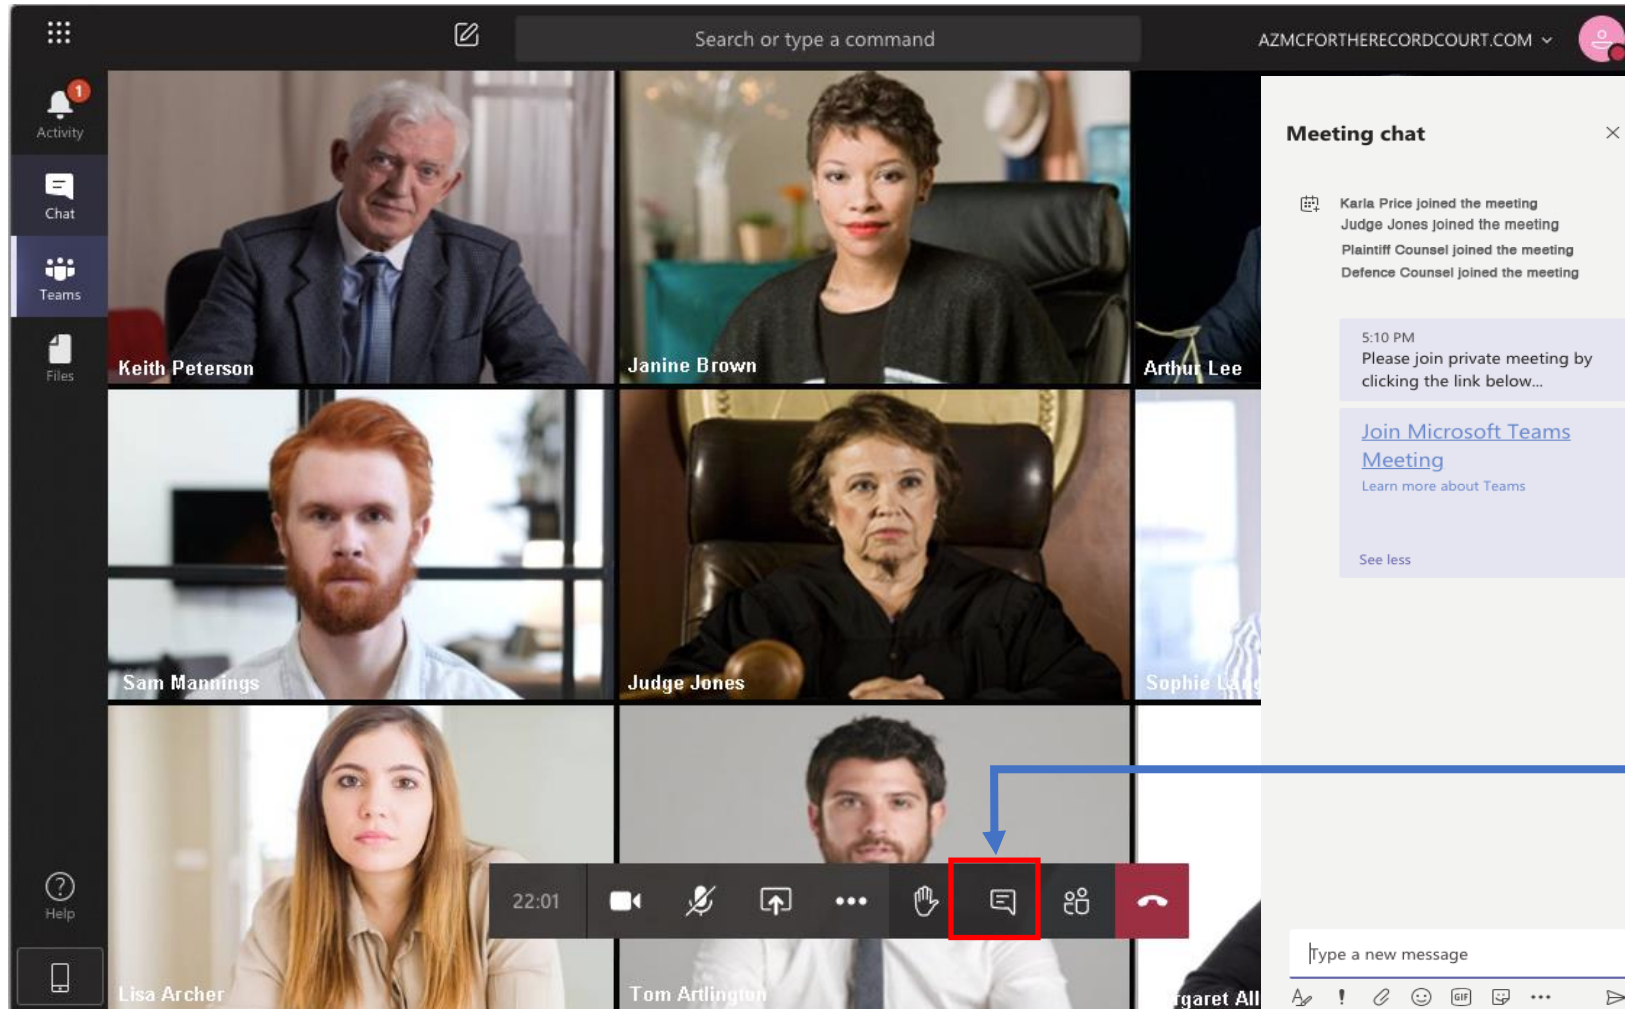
Search or type a command

AZMCFORTHERECORDCOURT.COM

1
Activity

Chat

Teams

Files

Help

Keith Peterson

Janine Brown

Arthur Lee

Sam Mannings

Judge Jones

Sophie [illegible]

Lisa Archer

Tom Artlington

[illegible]garet All

22:01

Meeting chat

Karla Price joined the meeting
Judge Jones joined the meeting
Plaintiff Counsel joined the meeting
Defence Counsel joined the meeting

5:10 PM
Please join private meeting by clicking the link below...

Join Microsoft Teams Meeting
Learn more about Teams

See less

Type a new message